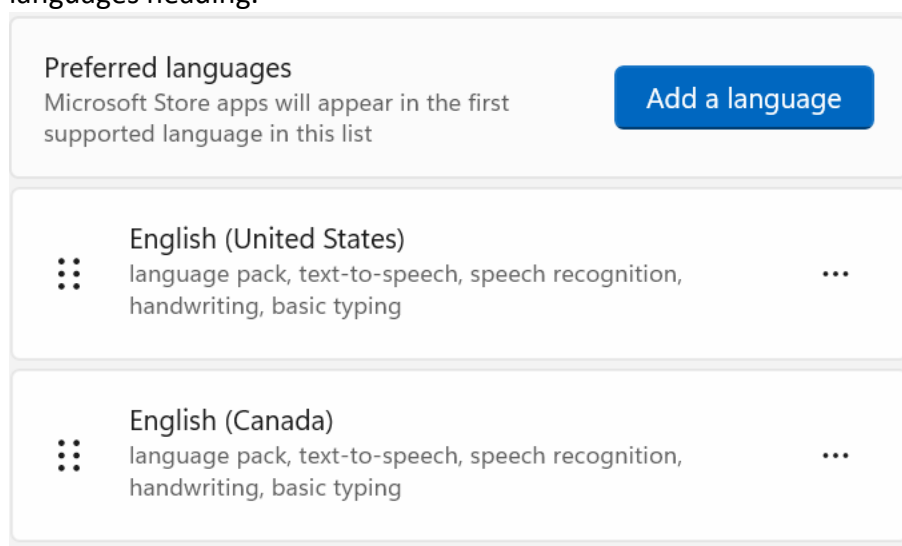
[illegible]languages heading.

Preferred languages
Microsoft Store apps will appear in the first supported language in this list

Add a language

English (United States)
language pack, text-to-speech, speech recognition, handwriting, basic typing

...

English (Canada)
language pack, text-to-speech, speech recognition, handwriting, basic typing

...